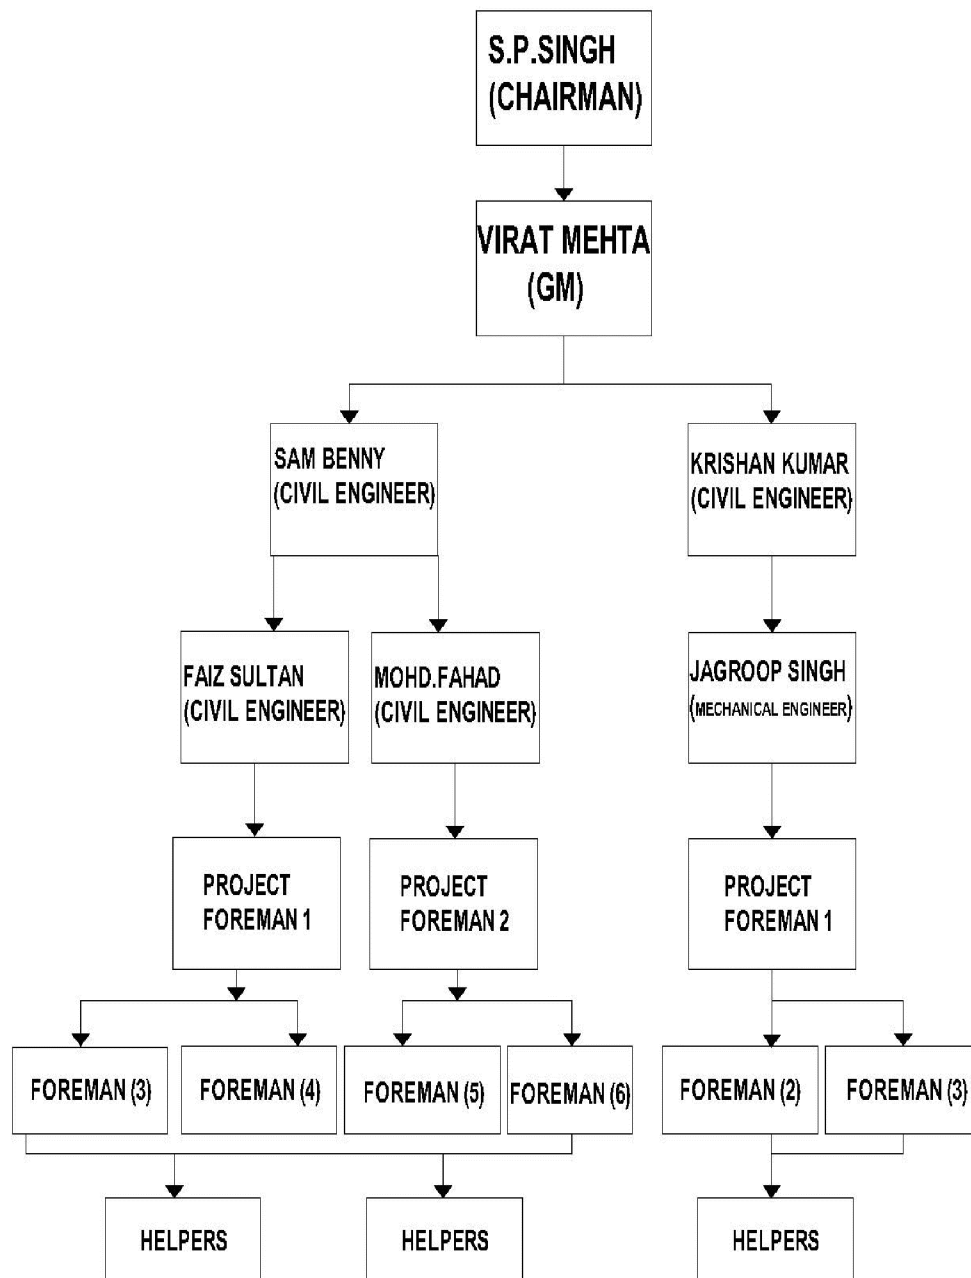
S.P.SINGH
(CHAIRMAN)

VIRAT MEHTA
(GM)

SAM BENNY
(CIVIL ENGINEER)

KRISHAN KUMAR
(CIVIL ENGINEER)

FAIZ SULTAN
(CIVIL ENGINEER)

MOHD.FAHAD
(CIVIL ENGINEER)

JAGROOP SINGH
(MECHANICAL ENGINEER)

PROJECT
FOREMAN 1

PROJECT
FOREMAN 2

PROJECT
FOREMAN 1

FOREMAN (3)

FOREMAN (4)

FOREMAN (5)

FOREMAN (6)

FOREMAN (2)

FOREMAN (3)

HELPERS

HELPERS

HELPERS